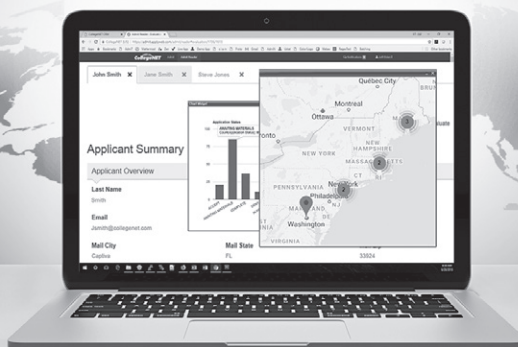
CollegeNET

John Smith ✖ Jane Smith ✖ Steve Jones ✖

Applicant Summary

Applicant Overview

Last Name
Smith

Email
Jsmith@collegenet.com

Mail City
Captiva

Mail State
FL

33924

Application Status

Québec City
Montreal
Ottawa
VERMONT
NEW HAMPSHIRE
onto
NEW YORK
MASSACHUSETTS
CT
PENNSYLVANIA
New York
MARYLAND
Washington
VIRGINIA